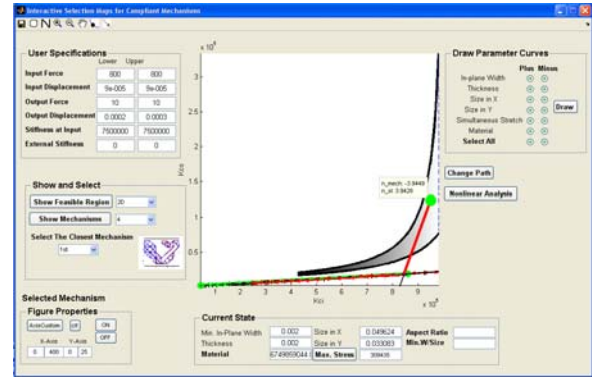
Interactive Selection Maps for Compliant Mechanisms

User Specifications

| | Lower | Upper |
|---|---|---|
| Input Force | 800 | 800 |
| Input Displacement | 9e-005 | 9e-005 |
| Output Force | 10 | 10 |
| Output Displacement | 0.0002 | 0.0003 |
| Stiffness at Input | 7500000 | 7500000 |
| External Stiffness | 0 | 0 |

Show and Select

Show Feasible Region 30

Show Mechanisms 4

Select The Closest Mechanism

1st

Selected Mechanism

Figure Properties

AxisCustom Grf ON OFF

X-Axis Y-Axis

0 400 0 25

$\times 10^6$

3

2.5

2

1.5

1

0.5

Kco

n_mech: -3.9449
n_si: 0.9439

1 2 3 4 5 6 7 8 9

Kci

$\times 10^5$

Draw Parameter Curves

Plus Minus

In-plane Width

Thickness

Size in X

Size in Y

Simultaneous Stretch

Material

Select All

Draw

Change Path

Nonlinear Analysis

Current State

| Min. In-Plane Width | 0.002 | Size in X | 0.049624 | Aspect Ratio | |
|---|---|---|---|---|---|
| Thickness | 0.002 | Size in Y | 0.033083 | Min.W/Size | |
| Material | 6749959044 | Max. Stress | 309430 | | |